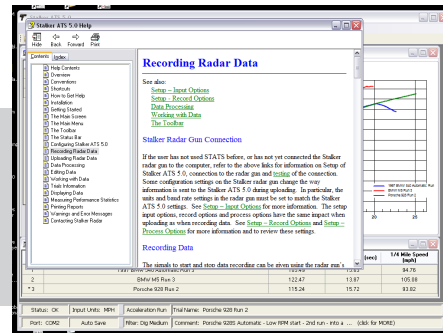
Stalker ATS 5.0 Help

Hide Back Forward Print

Contents Index

Help Contents
Overview
Conventions
Shortcuts
How to Get Help
Installation
Getting Started
The Main Screen
The Main Menu
The Toolbar
The Status Bar
Configuring Stalker ATS 5.0
Recording Radar Data
Uploading Radar Data
Data Processing
Editing Data
Working with Data
Trials Information
Displaying Data
Measuring Performance Statistics
Printing Reports
Warnings and Error Messages
Contacting Stalker Radar

Recording Radar Data

See also:

Setup – Input Options
Setup – Record Options
Data Processing
Working with Data
The Toolbar

Stalker Radar Gun Connection

If the user has not used STATS before, or has not yet connected the Stalker radar gun to the computer, refer to the above links for information on Setup of Stalker ATS 5.0, connection to the radar gun and testing of the connection. Some configuration settings on the Stalker radar gun change the way information is sent to the Stalker ATS 5.0 during uploading. In particular, the units and band rate settings in the radar gun must be set to match the Stalker ATS 5.0 settings. See Setup – Input Options for more information. The setup input options, record options and process options have the same impact when uploading as when recording data. See Setup – Record Options and Setup – Process Options for more information and to review these settings.

Recording Data

The simals to start and stop data recordings can be given using the radar gun's

| | | (sec) | 1/4 Mile Speed (mph) |
|---|---|---|---|
| | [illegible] | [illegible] | 84.76 |
| 2 | BMW M5 Run 3 | 122.47 | 13.87 | 105.88 |
| * 3 | Porsche 928 Run 2 | 115.24 | 15.72 | 93.82 |

Status: OK | Input Units: MPH | Acceleration Run | Trial Name: Porsche 928 Run 2
Port: COM2 | Auto Save | Filter: Dig Medium | Comment: Porsche 928S Automatic - Low RPM start - 2nd run - into a ... (click for MORE)

25